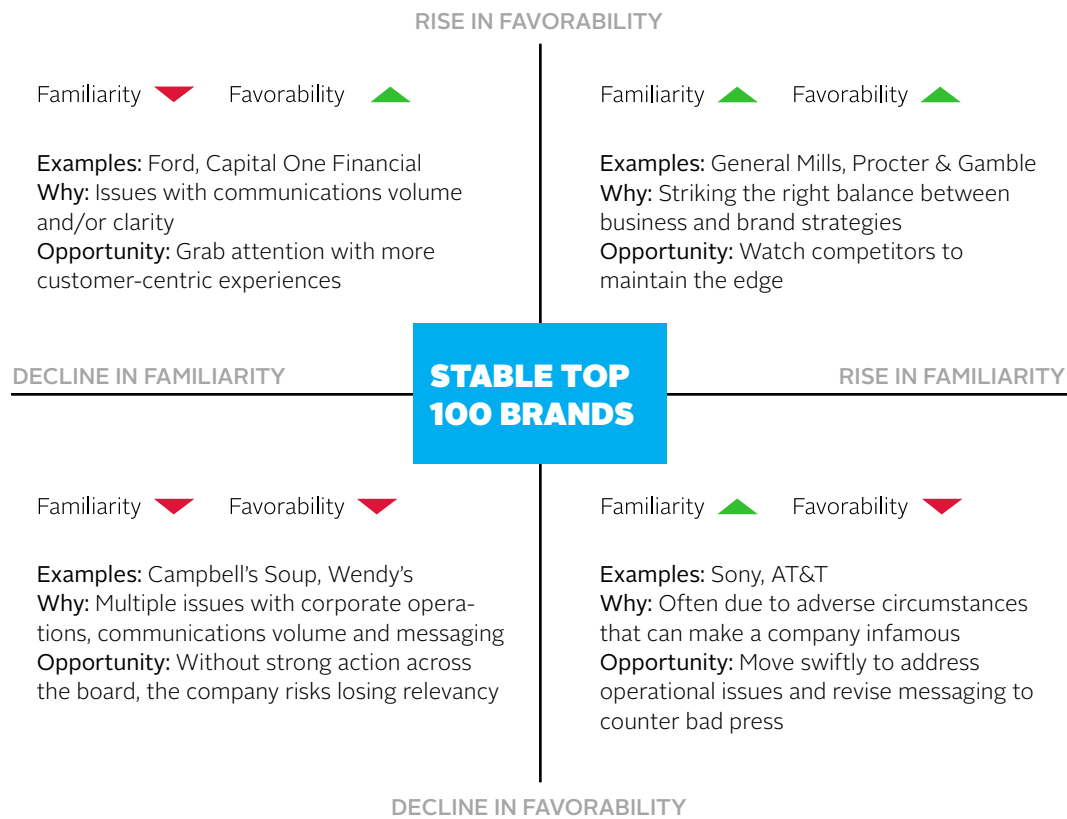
RISE IN FAVORABILITY

Familiarity Favorability

Examples: Ford, Capital One Financial
Why: Issues with communications volume and/or clarity
Opportunity: Grab attention with more customer-centric experiences

Familiarity Favorability

Examples: General Mills, Procter & Gamble
Why: Striking the right balance between business and brand strategies
Opportunity: Watch competitors to maintain the edge

DECLINE IN FAMILIARITY

STABLE TOP 100 BRANDS

RISE IN FAMILIARITY

Familiarity Favorability

Examples: Campbell's Soup, Wendy's
Why: Multiple issues with corporate operations, communications volume and messaging
Opportunity: Without strong action across the board, the company risks losing relevancy

Familiarity Favorability

Examples: Sony, AT&T
Why: Often due to adverse circumstances that can make a company infamous
Opportunity: Move swiftly to address operational issues and revise messaging to counter bad press

DECLINE IN FAVORABILITY